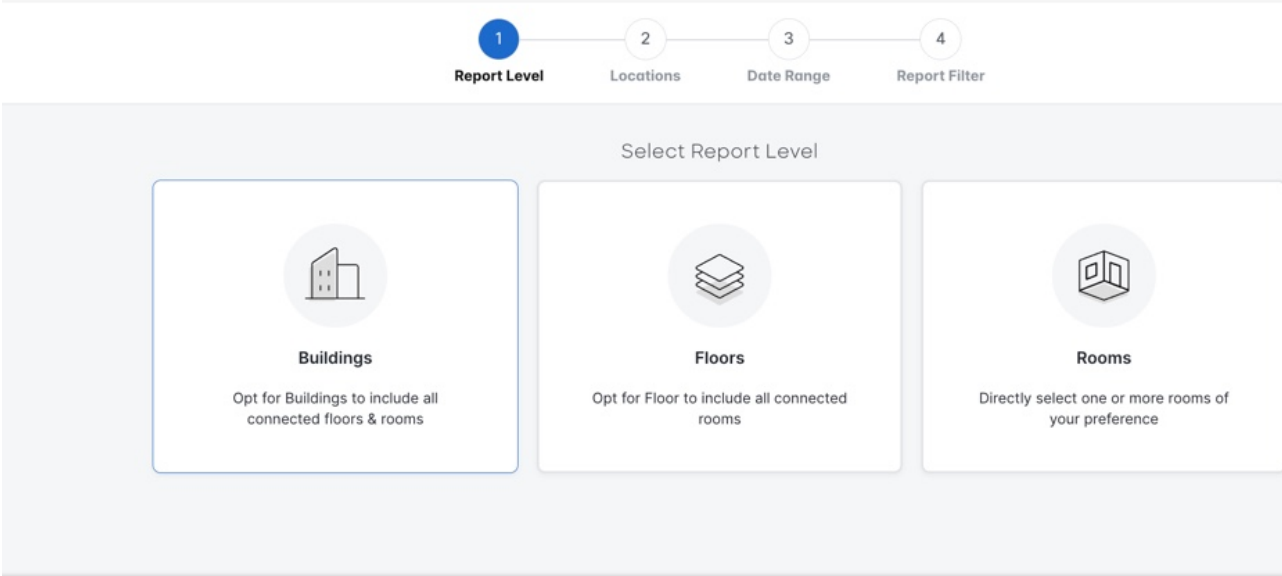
1
Report Level

2
Locations

3
Date Range

4
Report Filter

Select Report Level

Buildings

Opt for Buildings to include all connected floors & rooms

Floors

Opt for Floor to include all connected rooms

Rooms

Directly select one or more rooms of your preference